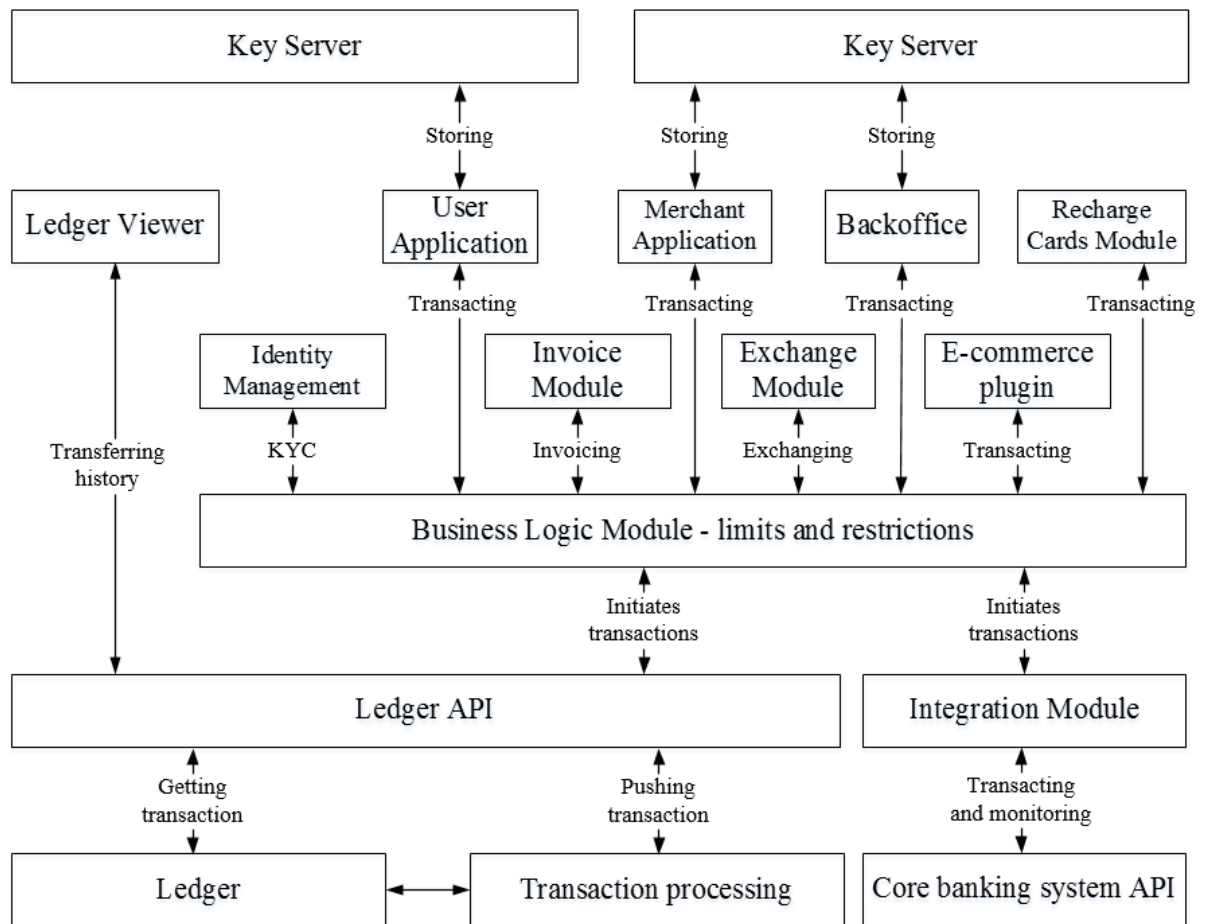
Key Server

Key Server

Storing

Storing

Storing

Ledger Viewer

User Application

Merchant Application

Backoffice

Recharge Cards Module

Transacting

Transacting

Transacting

Transacting

Identity Management

Invoice Module

Exchange Module

E-commerce plugin

Transferring history

KYC

Invoicing

Exchanging

Transacting

Business Logic Module - limits and restrictions

Initiates transactions

Initiates transactions

Ledger API

Integration Module

Getting transaction

Pushing transaction

Transacting and monitoring

Ledger

Transaction processing

Core banking system API